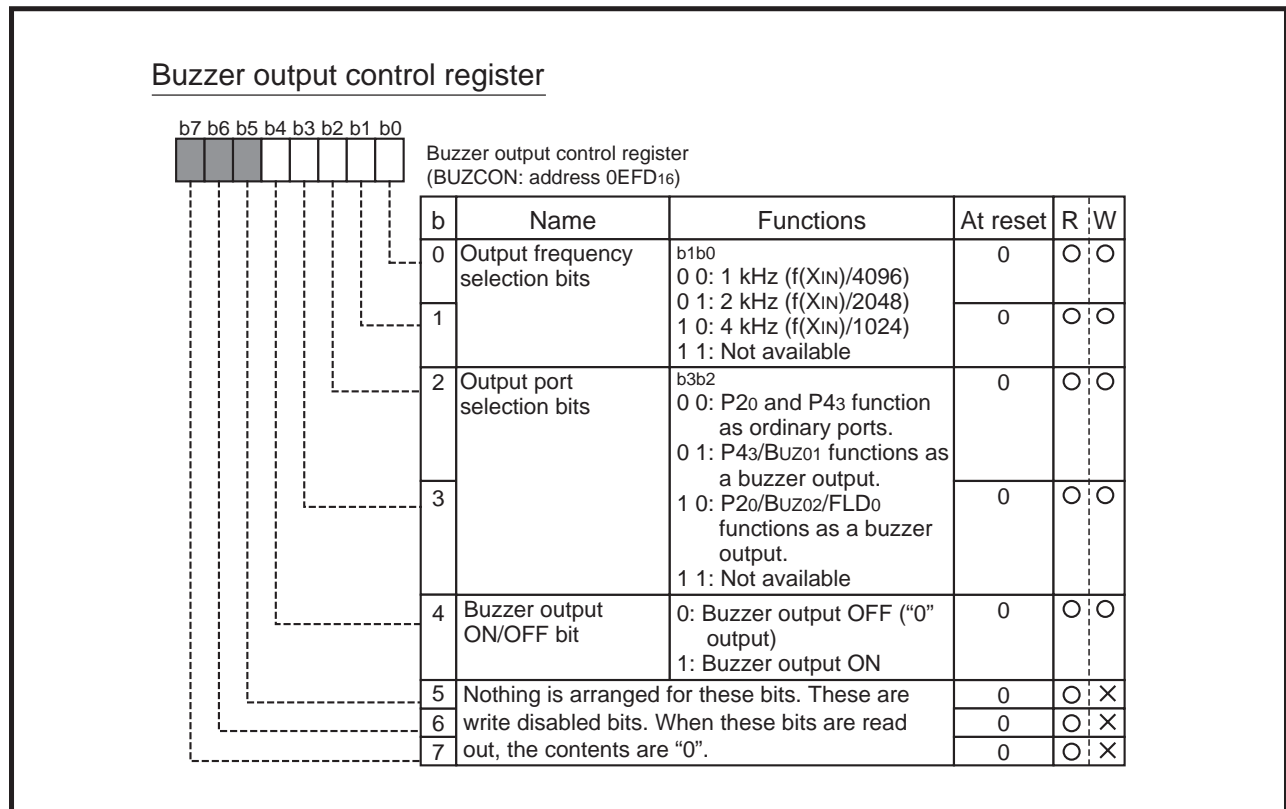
Buzzer output control register

b7 b6 b5 b4 b3 b2 b1 b0

Buzzer output control register
(BUZCON: address $0EFD_{16}$)

| b | Name | Functions | At reset | R | W |
|---|---|---|---|---|---|
| 0 | Output frequency selection bits | b1b0 0 0: 1 kHz (f(XIN)/4096) 0 1: 2 kHz (f(XIN)/2048) 1 0: 4 kHz (f(XIN)/1024) 1 1: Not available | 0 | O | O |
| 1 | | | 0 | O | O |
| 2 | Output port selection bits | b3b2 0 0: $P2_0$ and $P4_3$ function as ordinary ports. 0 1: $P4_3$/$BUZ_{01}$ functions as a buzzer output. 1 0: $P2_0$/$BUZ_{02}$/$FLD_0$ functions as a buzzer output. 1 1: Not available | 0 | O | O |
| 3 | | | 0 | O | O |
| 4 | Buzzer output ON/OFF bit | 0: Buzzer output OFF ("0" output) 1: Buzzer output ON | 0 | O | O |
| 5 | Nothing is arranged for these bits. These are write disabled bits. When these bits are read out, the contents are "0". | | 0 | O | × |
| 6 | | | 0 | O | × |
| 7 | | | 0 | O | × |